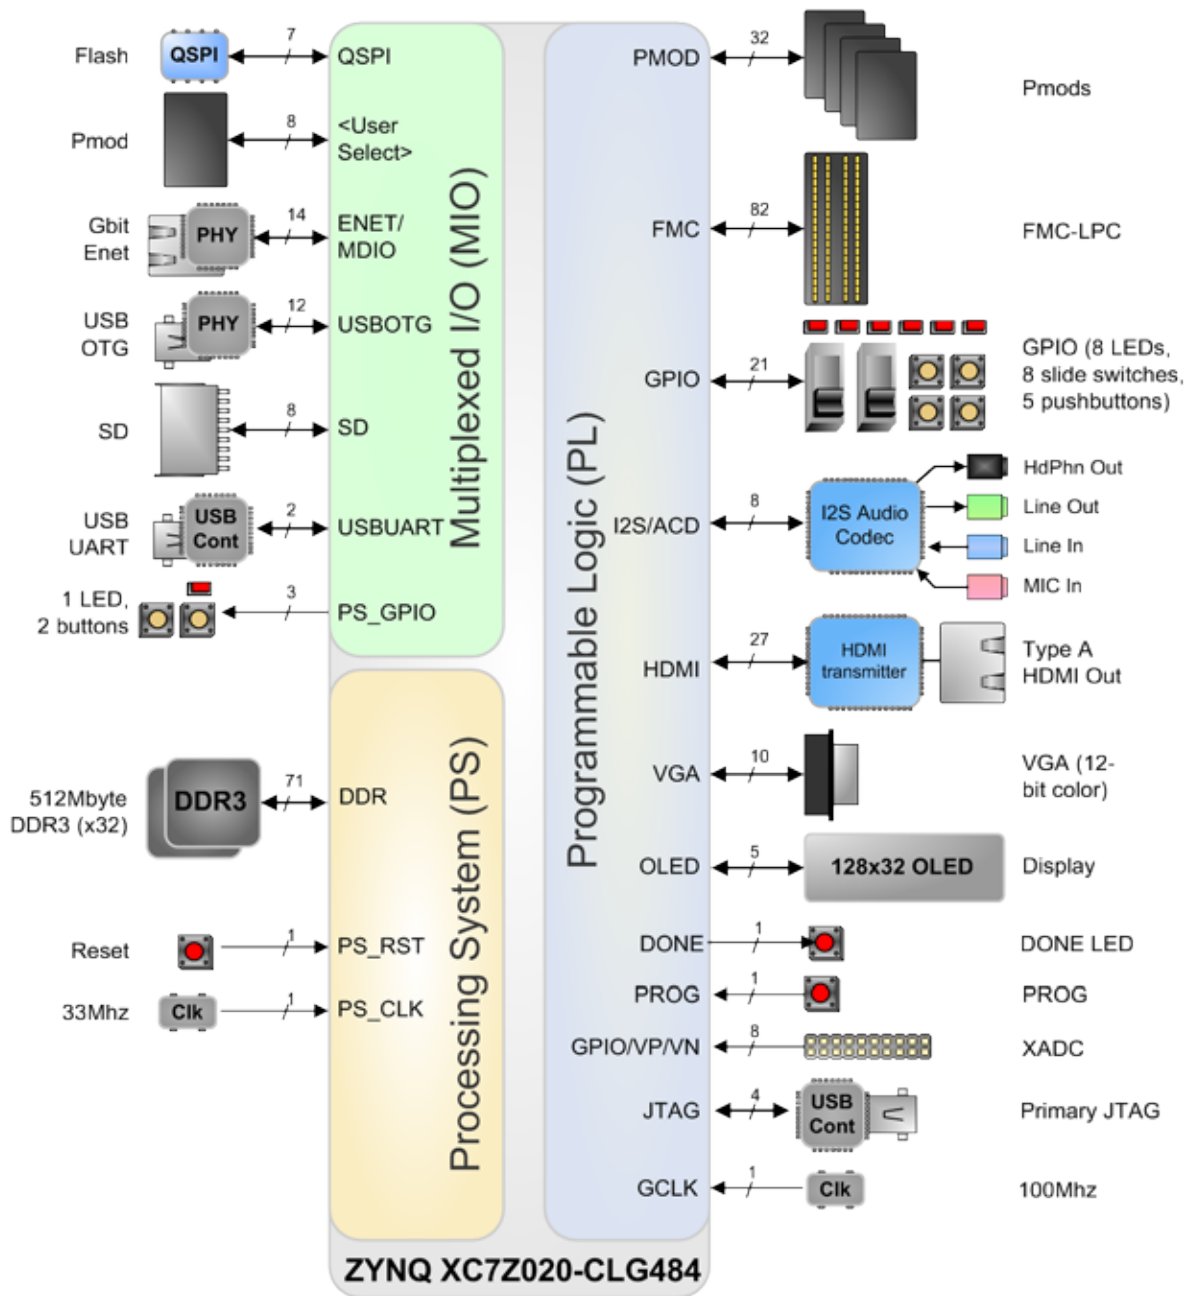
Flash
QSPI
7
QSPI

Pmod
8
<User Select>

Gbit Enet
PHY
14
ENET/ MDIO

USB OTG
PHY
12
USBOTG

SD
8
SD

USB UART
USB Cont
2
USBUART

1 LED, 2 buttons
3
PS_GPIO

Multiplexed I/O (MIO)

512Mbyte DDR3 (x32)
DDR3
71
DDR

Reset
1
PS_RST

33Mhz
Clk
1
PS_CLK

Processing System (PS)

Programmable Logic (PL)

PMOD
32
Pmods

FMC
82
FMC-LPC

GPIO
21
GPIO (8 LEDs, 8 slide switches, 5 pushbuttons)

I2S/ACD
8
I2S Audio Codec
HdPhn Out
Line Out
Line In
MIC In

HDMI
27
HDMI transmitter
Type A HDMI Out

VGA
10
VGA (12-bit color)

OLED
5
128x32 OLED
Display

DONE
1
DONE LED

PROG
1
PROG

GPIO/VP/VN
8
XADC

JTAG
4
USB Cont
Primary JTAG

GCLK
1
Clk
100Mhz

ZYNQ XC7Z020-CLG484